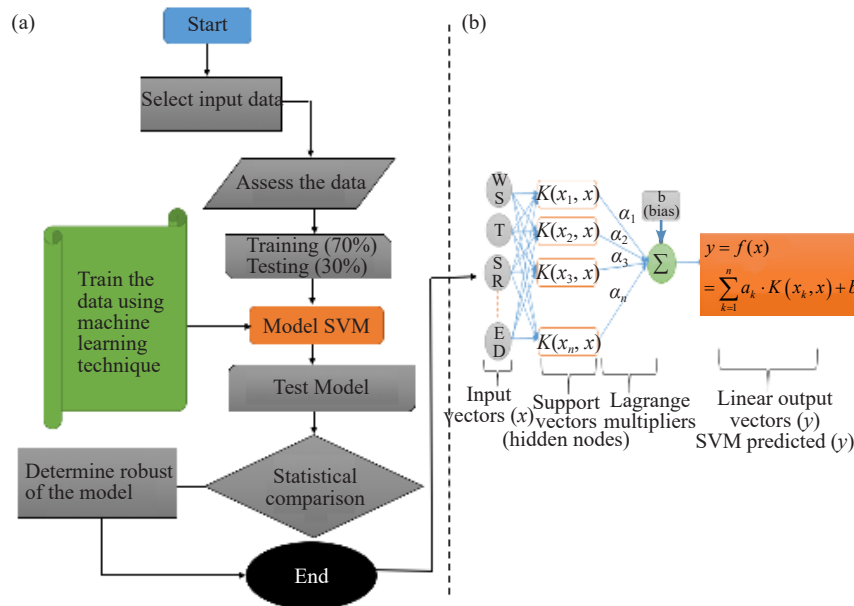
(a)

Start

Select input data

Assess the data

Training (70%)
Testing (30%)

Train the data using machine learning technique

Model SVM

Test Model

Determine robust of the model

Statistical comparison

End

(b)

W
S

T

S
R

E
D

$K(x_1, x)$
$K(x_2, x)$
$K(x_3, x)$
$K(x_n, x)$

$\alpha_1$
$\alpha_2$
$\alpha_3$
$\alpha_n$

b
(bias)

$\Sigma$

$y = f(x)$
$= \sum_{k=1}^{n} a_k \cdot K(x_k, x) + b$

Input vectors $(x)$

Support vectors (hidden nodes)

Lagrange multipliers

Linear output vectors $(y)$
SVM predicted $(y)$